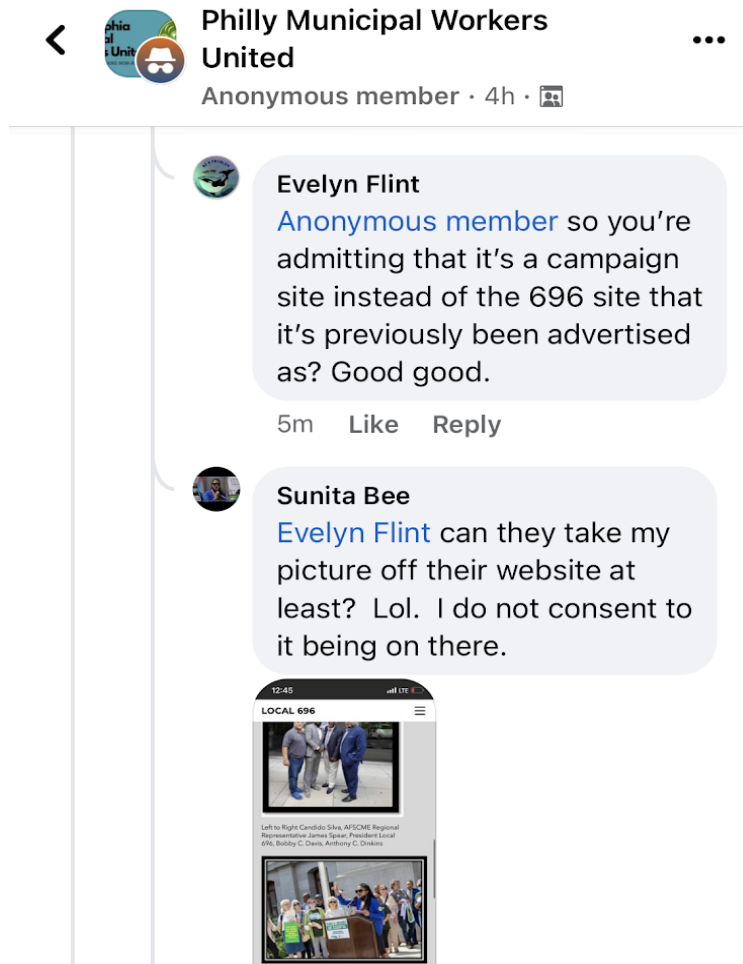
Philly Municipal Workers United
Anonymous member · 4h ·

Evelyn Flint
Anonymous member so you're admitting that it's a campaign site instead of the 696 site that it's previously been advertised as? Good good.
5m Like Reply

Sunita Bee
Evelyn Flint can they take my picture off their website at least? Lol. I do not consent to it being on there.

12:45
LTE
LOCAL 696
Left to Right Candido Silva, AFSCME Regional Representative James Spear, President Local 696, Bobby C. Davis, Anthony C. Dinkins